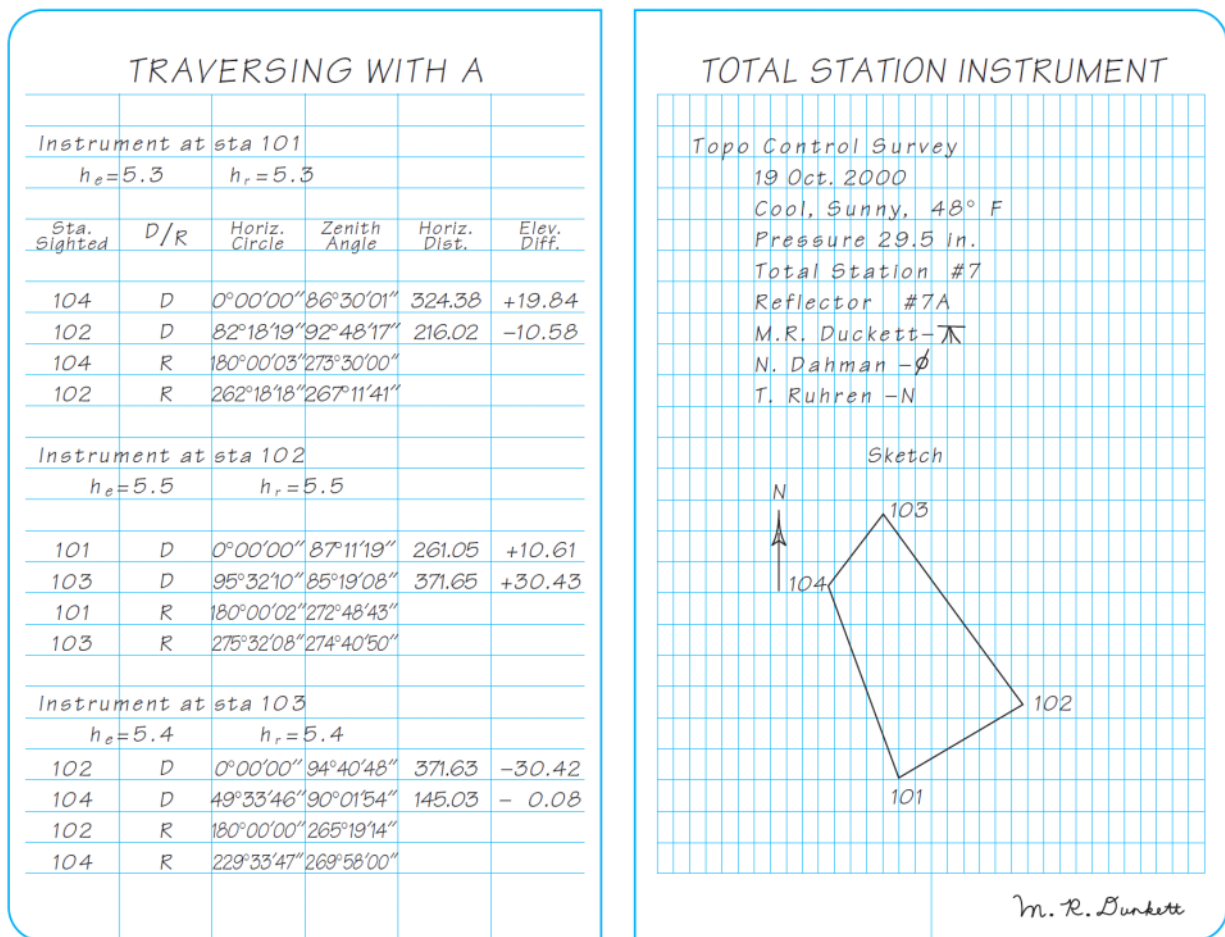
TRAVERSING WITH A

Instrument at sta 101

$h_e$=5.3 $h_r$=5.3

| Sta. Sighted | D/R | Horiz. Circle | Zenith Angle | Horiz. Dist. | Elev. Diff. |
|---|---|---|---|---|---|
| 104 | D | 0°00′00″ | 86°30′01″ | 324.38 | +19.84 |
| 102 | D | 82°18′19″ | 92°48′17″ | 216.02 | −10.58 |
| 104 | R | 180°00′03″ | 273°30′00″ | | |
| 102 | R | 262°18′18″ | 267°11′41″ | | |

Instrument at sta 102

$h_e$=5.5 $h_r$=5.5

| | | | | | |
|---|---|---|---|---|---|
| 101 | D | 0°00′00″ | 87°11′19″ | 261.05 | +10.61 |
| 103 | D | 95°32′10″ | 85°19′08″ | 371.65 | +30.43 |
| 101 | R | 180°00′02″ | 272°48′43″ | | |
| 103 | R | 275°32′08″ | 274°40′50″ | | |

Instrument at sta 103

$h_e$=5.4 $h_r$=5.4

| | | | | | |
|---|---|---|---|---|---|
| 102 | D | 0°00′00″ | 94°40′48″ | 371.63 | −30.42 |
| 104 | D | 49°33′46″ | 90°01′54″ | 145.03 | − 0.08 |
| 102 | R | 180°00′00″ | 265°19′14″ | | |
| 104 | R | 229°33′47″ | 269°58′00″ | | |

TOTAL STATION INSTRUMENT

Topo Control Survey
19 Oct. 2000
Cool, Sunny, 48° F
Pressure 29.5 in.
Total Station #7
Reflector #7A
M.R. Duckett−⊼
N. Dahman −ϕ
T. Ruhren −N

Sketch

N
103
104
102
101

M. R. Duckett